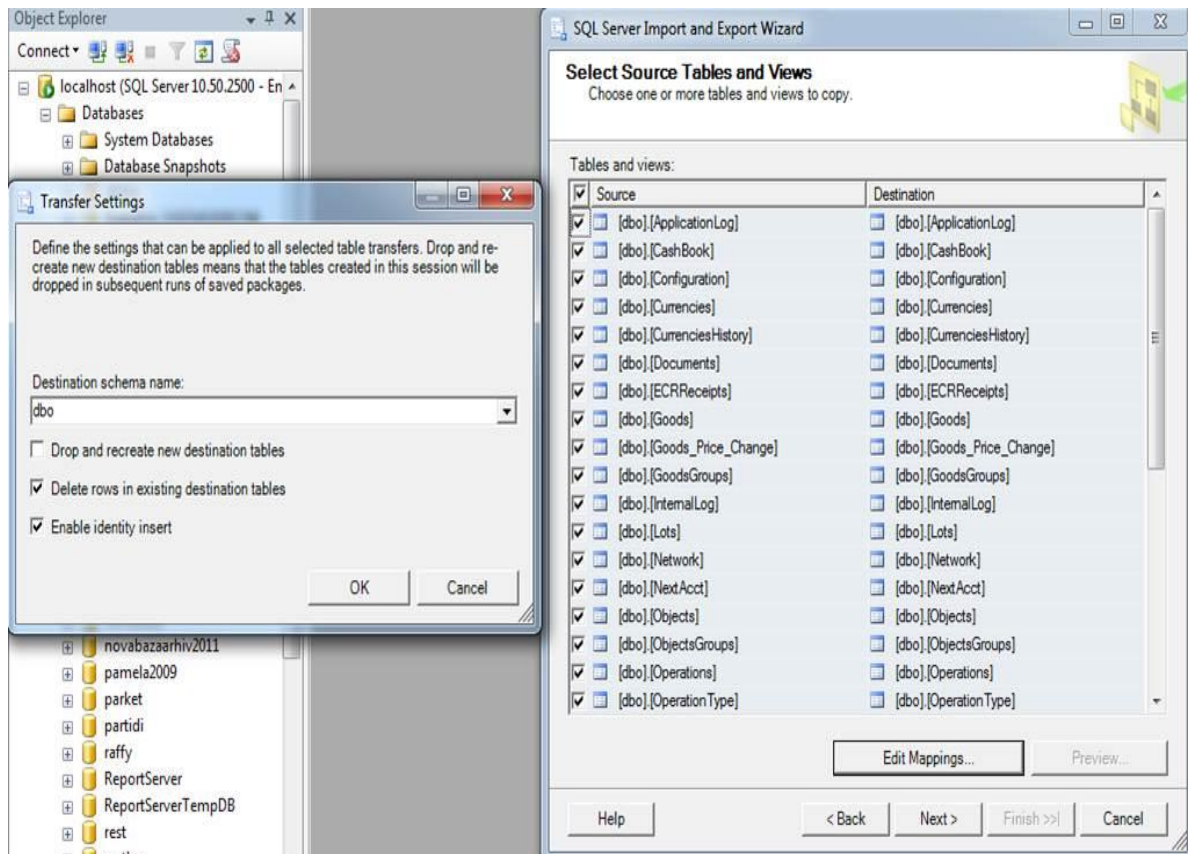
Object Explorer

Connect▾

localhost (SQL Server 10.50.2500 - En

Databases

System Databases

Database Snapshots

Transfer Settings

Define the settings that can be applied to all selected table transfers. Drop and re-create new destination tables means that the tables created in this session will be dropped in subsequent runs of saved packages.

Destination schema name:

dbo

Drop and recreate new destination tables

Delete rows in existing destination tables

Enable identity insert

OK

Cancel

novabazaarhiv2011

pamela2009

parket

partidi

raffy

ReportServer

ReportServerTempDB

rest

SQL Server Import and Export Wizard

Select Source Tables and Views

Choose one or more tables and views to copy.

Tables and views:

| Source | Destination |
|---|---|
| [dbo].[ApplicationLog] | [dbo].[ApplicationLog] |
| [dbo].[CashBook] | [dbo].[CashBook] |
| [dbo].[Configuration] | [dbo].[Configuration] |
| [dbo].[Currencies] | [dbo].[Currencies] |
| [dbo].[CurrenciesHistory] | [dbo].[CurrenciesHistory] |
| [dbo].[Documents] | [dbo].[Documents] |
| [dbo].[ECRReceipts] | [dbo].[ECRReceipts] |
| [dbo].[Goods] | [dbo].[Goods] |
| [dbo].[Goods_Price_Change] | [dbo].[Goods_Price_Change] |
| [dbo].[GoodsGroups] | [dbo].[GoodsGroups] |
| [dbo].[InternalLog] | [dbo].[InternalLog] |
| [dbo].[Lots] | [dbo].[Lots] |
| [dbo].[Network] | [dbo].[Network] |
| [dbo].[NextAcct] | [dbo].[NextAcct] |
| [dbo].[Objects] | [dbo].[Objects] |
| [dbo].[ObjectsGroups] | [dbo].[ObjectsGroups] |
| [dbo].[Operations] | [dbo].[Operations] |
| [dbo].[OperationType] | [dbo].[OperationType] |

Edit Mappings...

Preview...

Help

< Back

Next >

Finish >>|

Cancel